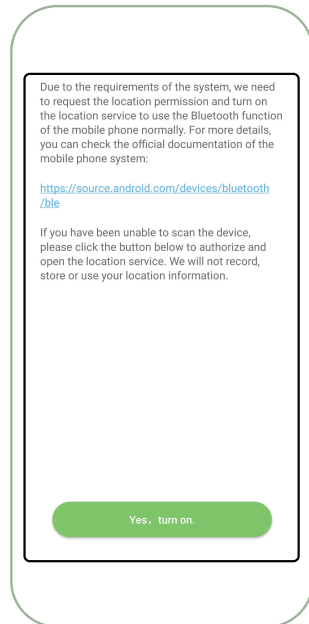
Due to the requirements of the system, we need to request the location permission and turn on the location service to use the Bluetooth function of the mobile phone normally. For more details, you can check the official documentation of the mobile phone system:

https://source.android.com/devices/bluetooth/ble

If you have been unable to scan the device, please click the button below to authorize and open the location service. We will not record, store or use your location information.

Yes，turn on.